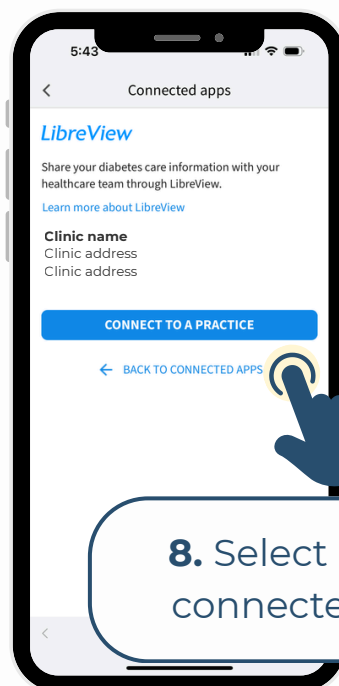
5:43

Connected apps

LibreView

Share your diabetes care information with your healthcare team through LibreView.

Learn more about LibreView

Clinic name
Clinic address
Clinic address

CONNECT TO A PRACTICE

BACK TO CONNECTED APPS

8. Select
connecte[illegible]